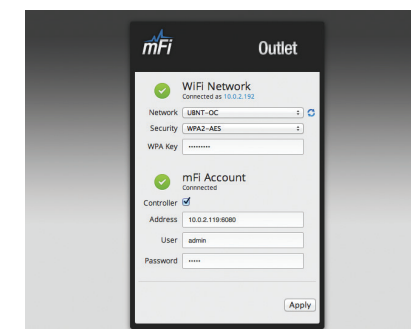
mFi

Outlet

WiFi Network
Connected as 10.0.2.192

Network UBNT-OC

Security WPA2-AES

WPA Key ••••••••••

mFi Account
Connnected

Controller

Address 10.0.2.119:6080

User admin

Password •••••

Apply